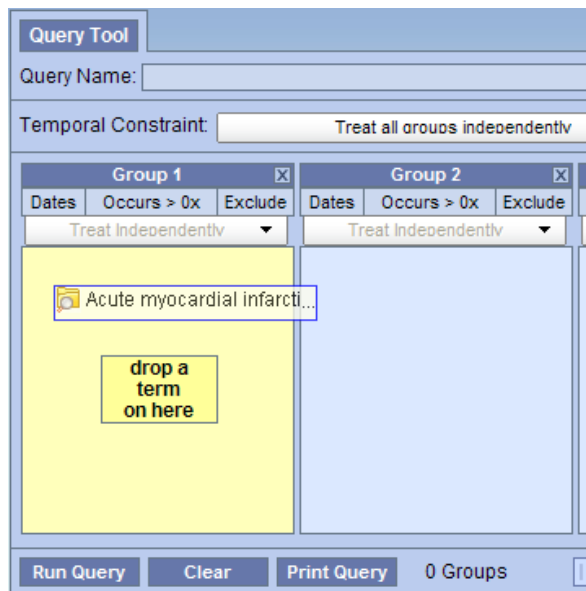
Query Tool

Query Name:

Temporal Constraint: Treat all groups independently

Group 1 X
Dates | Occurs > 0x | Exclude
Treat Independently

Acute myocardial infarcti...

drop a term on here

Group 2 X
Dates | Occurs > 0x | Exclude
Treat Independently

Run Query | Clear | Print Query | 0 Groups